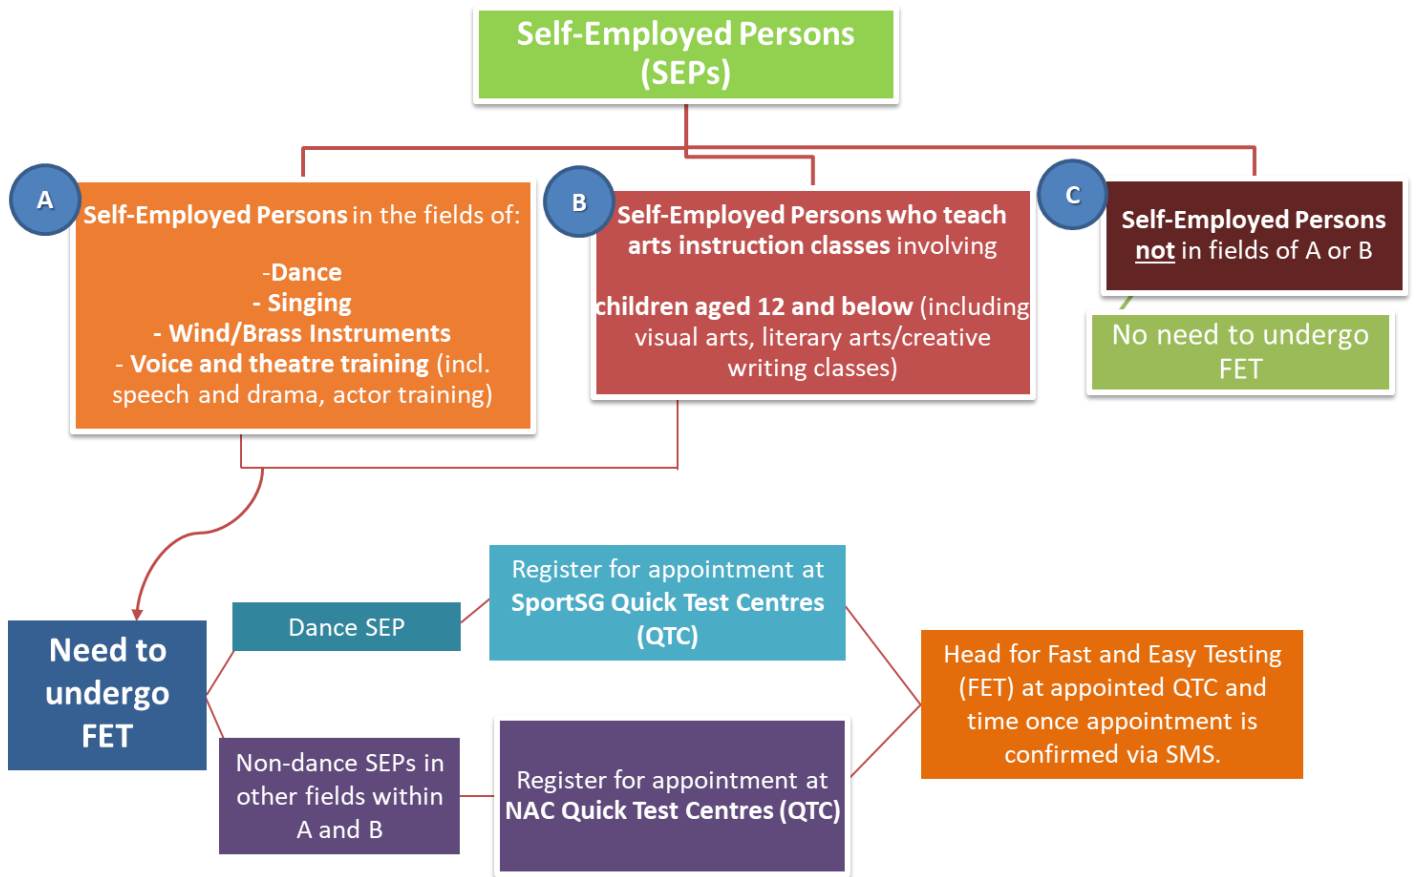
Self-Employed Persons (SEPs)

A

Self-Employed Persons in the fields of:

-Dance
- Singing
- Wind/Brass Instruments
- Voice and theatre training (incl. speech and drama, actor training)

B

Self-Employed Persons who teach arts instruction classes involving

children aged 12 and below (including visual arts, literary arts/creative writing classes)

C

Self-Employed Persons not in fields of A or B

No need to undergo FET

Need to undergo FET

Dance SEP

Register for appointment at SportSG Quick Test Centres (QTC)

Non-dance SEPs in other fields within A and B

Register for appointment at NAC Quick Test Centres (QTC)

Head for Fast and Easy Testing (FET) at appointed QTC and time once appointment is confirmed via SMS.